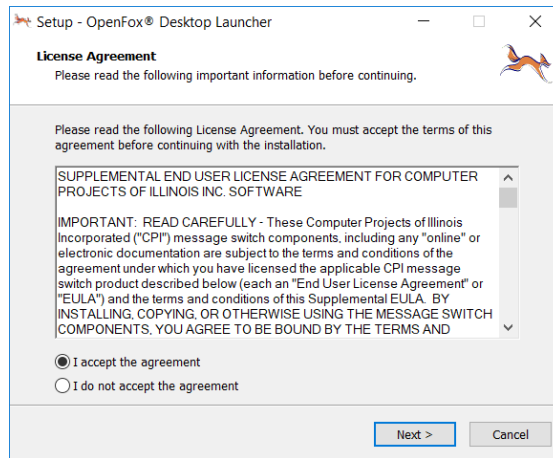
Setup - OpenFox® Desktop Launcher

License Agreement
Please read the following important information before continuing.

Please read the following License Agreement. You must accept the terms of this agreement before continuing with the installation.

SUPPLEMENTAL END USER LICENSE AGREEMENT FOR COMPUTER PROJECTS OF ILLINOIS INC. SOFTWARE

IMPORTANT: READ CAREFULLY - These Computer Projects of Illinois Incorporated ("CPI") message switch components, including any "online" or electronic documentation are subject to the terms and conditions of the agreement under which you have licensed the applicable CPI message switch product described below (each an "End User License Agreement" or "EULA") and the terms and conditions of this Supplemental EULA. BY INSTALLING, COPYING, OR OTHERWISE USING THE MESSAGE SWITCH COMPONENTS, YOU AGREE TO BE BOUND BY THE TERMS AND

I accept the agreement
I do not accept the agreement

Next >
Cancel